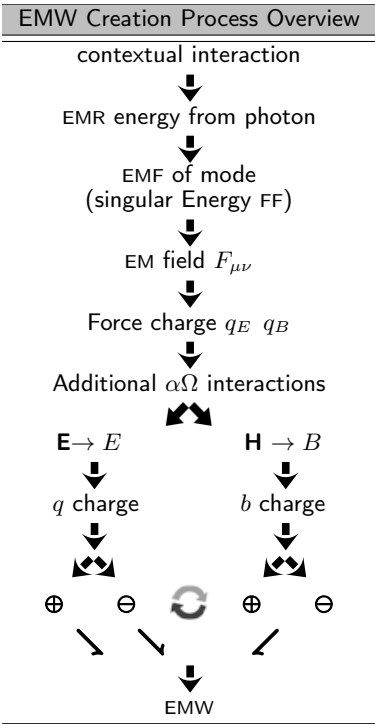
EMW Creation Process Overview

contextual interaction

EMR energy from photon

EMF of mode
(singular Energy FF)

EM field $F_{\mu\nu}$

Force charge $q_E$ $q_B$

Additional $\alpha\Omega$ interactions

$\mathbf{E} \rightarrow E$

$\mathbf{H} \rightarrow B$

$q$ charge

$b$ charge

$\oplus$ $\ominus$ $\oplus$ $\ominus$

EMW